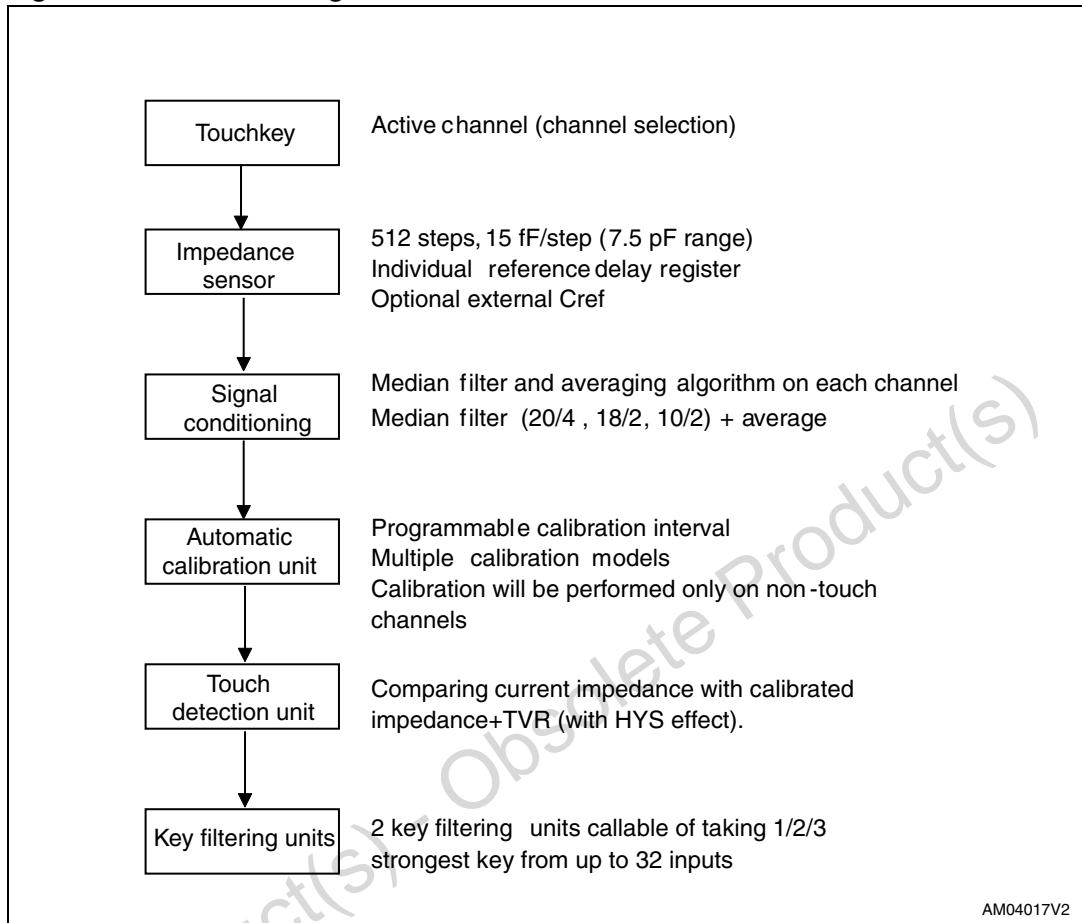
Touchkey

Active channel (channel selection)

Impedance sensor

512 steps, 15 fF/step (7.5 pF range)
Individual reference delay register
Optional external Cref

Signal conditioning

Median filter and averaging algorithm on each channel
Median filter (20/4 , 18/2, 10/2) + average

Automatic calibration unit

Programmable calibration interval
Multiple calibration models
Calibration will be performed only on non-touch channels

Touch detection unit

Comparing current impedance with calibrated impedance+TVR (with HYS effect).

Key filtering units

2 key filtering units callable of taking 1/2/3 strongest key from up to 32 inputs

AM04017V2

Obsolete Product(s) - Obsolete Product(s)